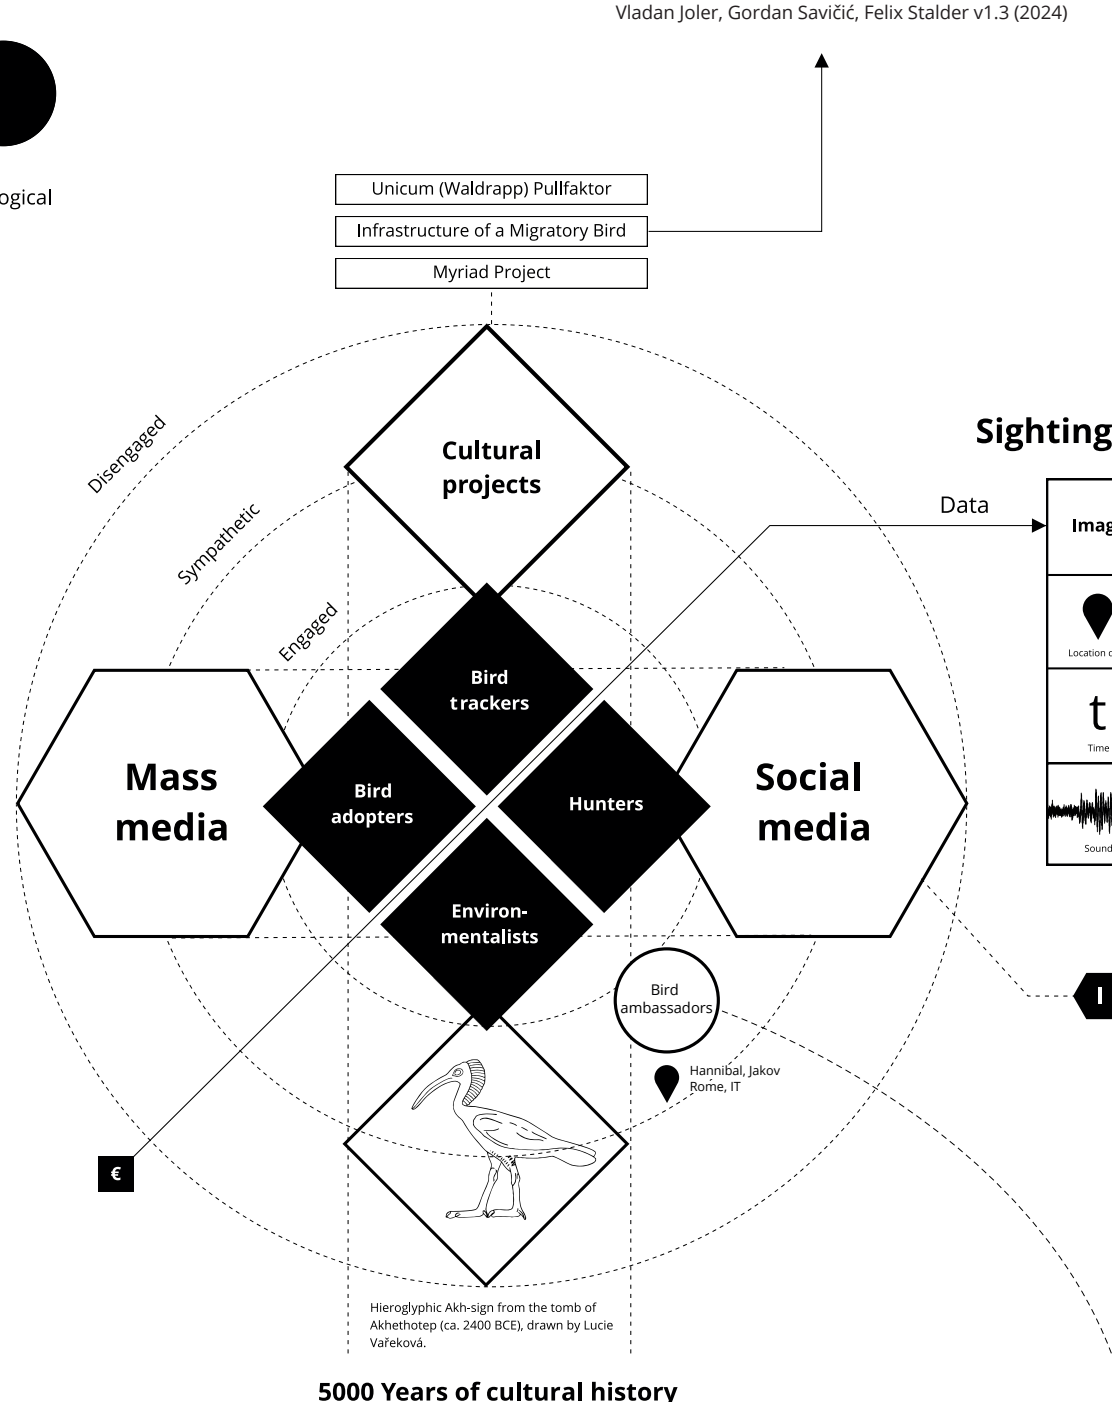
Vladan Joler, Gordan Savičić, Felix Stalder v1.3 (2024)

ogical

Unicum (Waldrapp) Pullfaktor

Infrastructure of a Migratory Bird

Myriad Project

Disengaged

Sympathetic

Engaged

Cultural projects

Sighting

Data

Imag

Location c

t

Time

Sound

Bird trackers

Mass media

Bird adopters

Hunters

Social media

Environ-mentalists

Bird ambassadors

Hannibal, Jakov Rome, IT

I

€

Hieroglyphic Akh-sign from the tomb of Akhethotep (ca. 2400 BCE), drawn by Lucie Vařeková.

5000 Years of cultural history